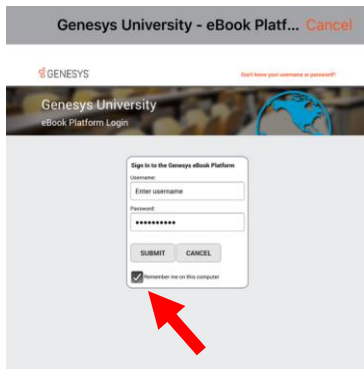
Genesys University - eBook Platf... Cancel

GENESYS

Don't know your username or password?

Genesys University
eBook Platform Login

Sign in to the Genesys eBook Platform

Username:

Enter username

Password:

••••••••••

SUBMIT

CANCEL

Remember me on this computer